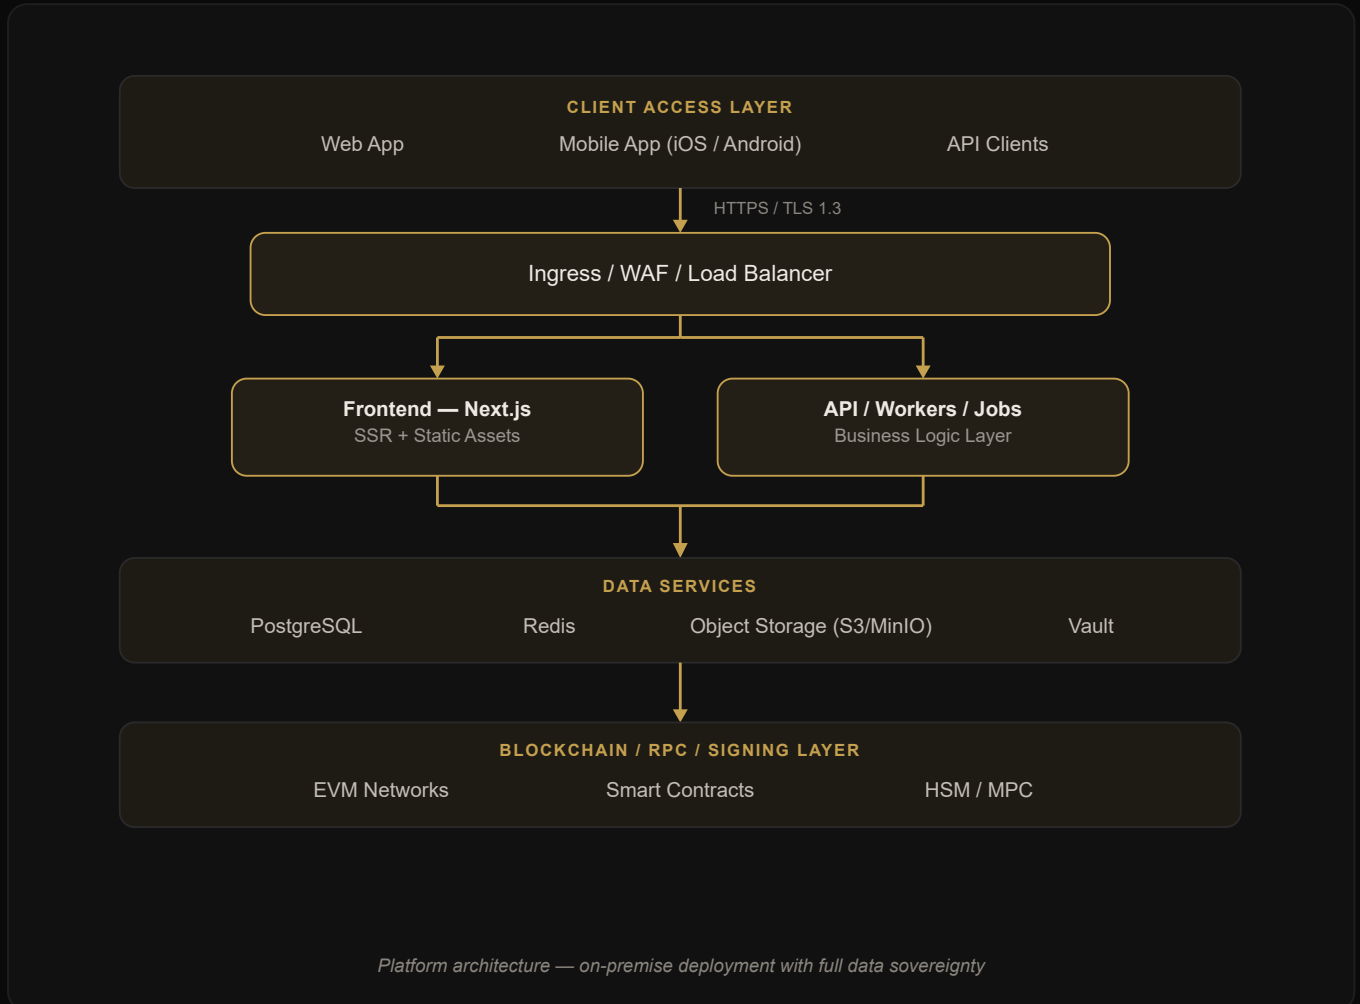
CLIENT ACCESS LAYER

Web App

Mobile App (iOS / Android)

API Clients

HTTPS / TLS 1.3

Ingress / WAF / Load Balancer

Frontend — Next.js
SSR + Static Assets

API / Workers / Jobs
Business Logic Layer

DATA SERVICES

PostgreSQL

Redis

Object Storage (S3/MinIO)

Vault

BLOCKCHAIN / RPC / SIGNING LAYER

EVM Networks

Smart Contracts

HSM / MPC

Platform architecture — on-premise deployment with full data sovereignty